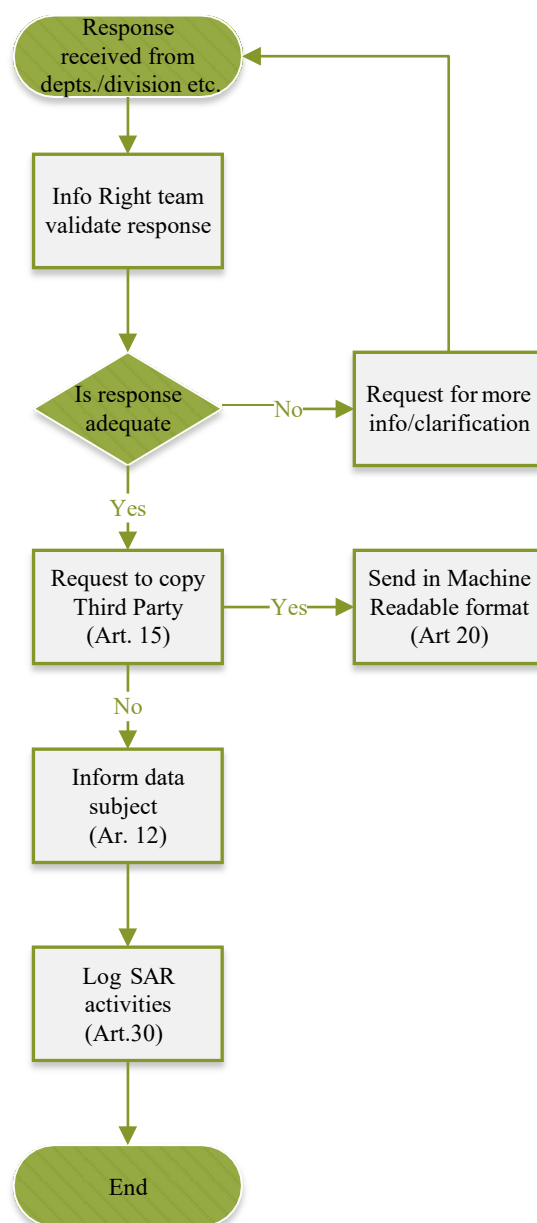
Response received from depts./division etc.

Info Right team validate response

Is response adequate

No

Request for more info/clarification

Yes

Request to copy Third Party (Art. 15)

Yes

Send in Machine Readable format (Art 20)

No

Inform data subject (Ar. 12)

Log SAR activities (Art.30)

End